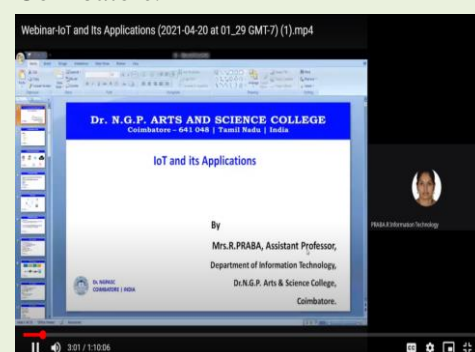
Webinar-IoT and Its Applications (2021-04-20 at 01_29 GMT-7) (1).mp4

Dr. N.G.P. ARTS AND SCIENCE COLLEGE
Coimbatore – 641 048 | Tamil Nadu | India

IoT and its Applications

By
Mrs.R.PRABA, Assistant Professor,
Department of Information Technology,
Dr.N.G.P. Arts & Science College,
Coimbatore.

Dr. NGPASC
COIMBATORE | INDIA

PRABA.R Information Technology

3:01 / 1:10:06